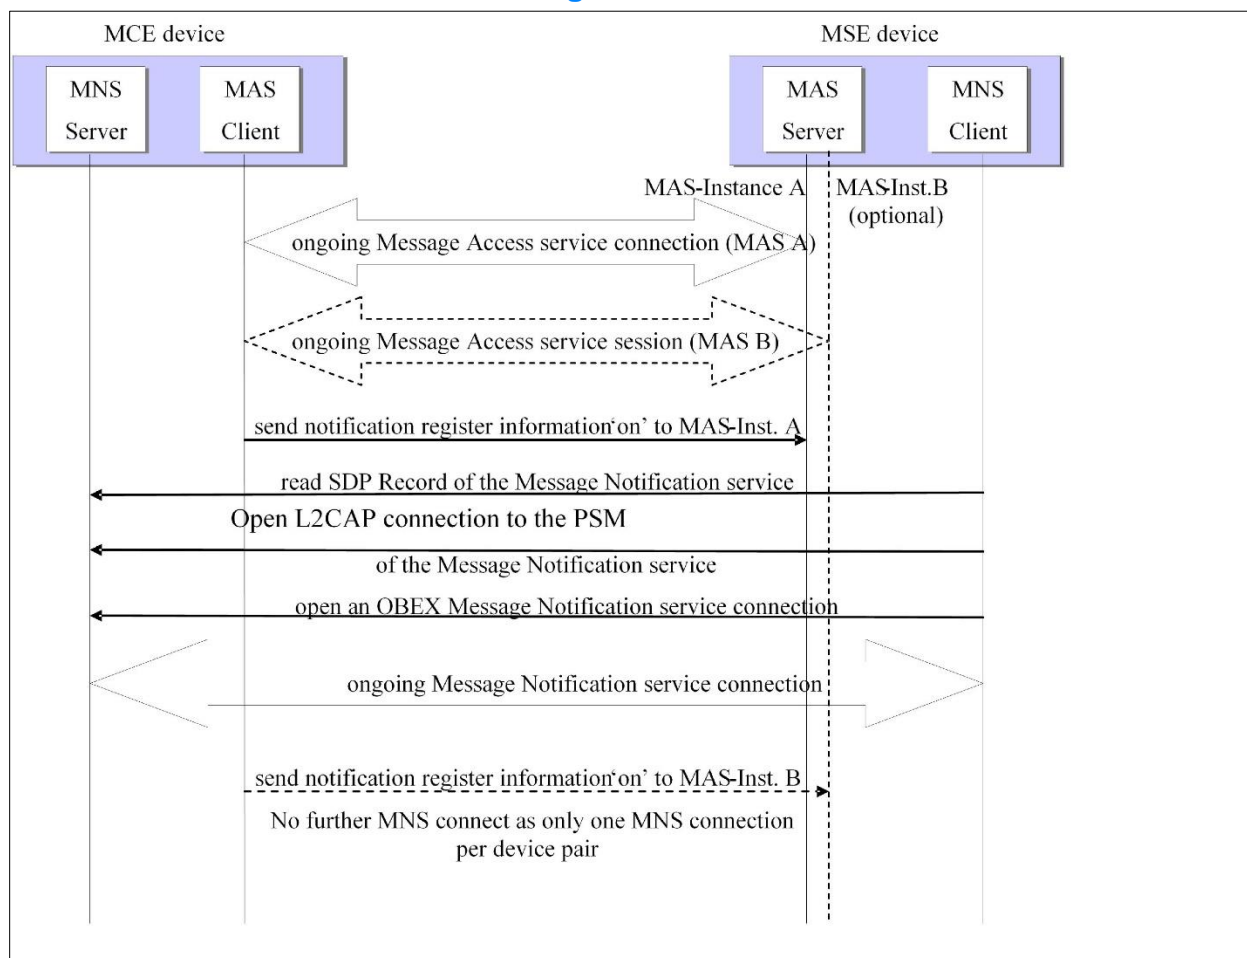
MCE device

MSE device

MNS Server

MAS Client

MAS Server

MNS Client

MAS-Instance A

MAS-Inst.B (optional)

ongoing Message Access service connection (MAS A)

ongoing Message Access service session (MAS B)

send notification register information'on' to MAS-Inst. A

read SDP Record of the Message Notification service

Open L2CAP connection to the PSM

of the Message Notification service

open an OBEX Message Notification service connection

ongoing Message Notification service connection

send notification register information'on' to MAS-Inst. B

No further MNS connect as only one MNS connection per device pair